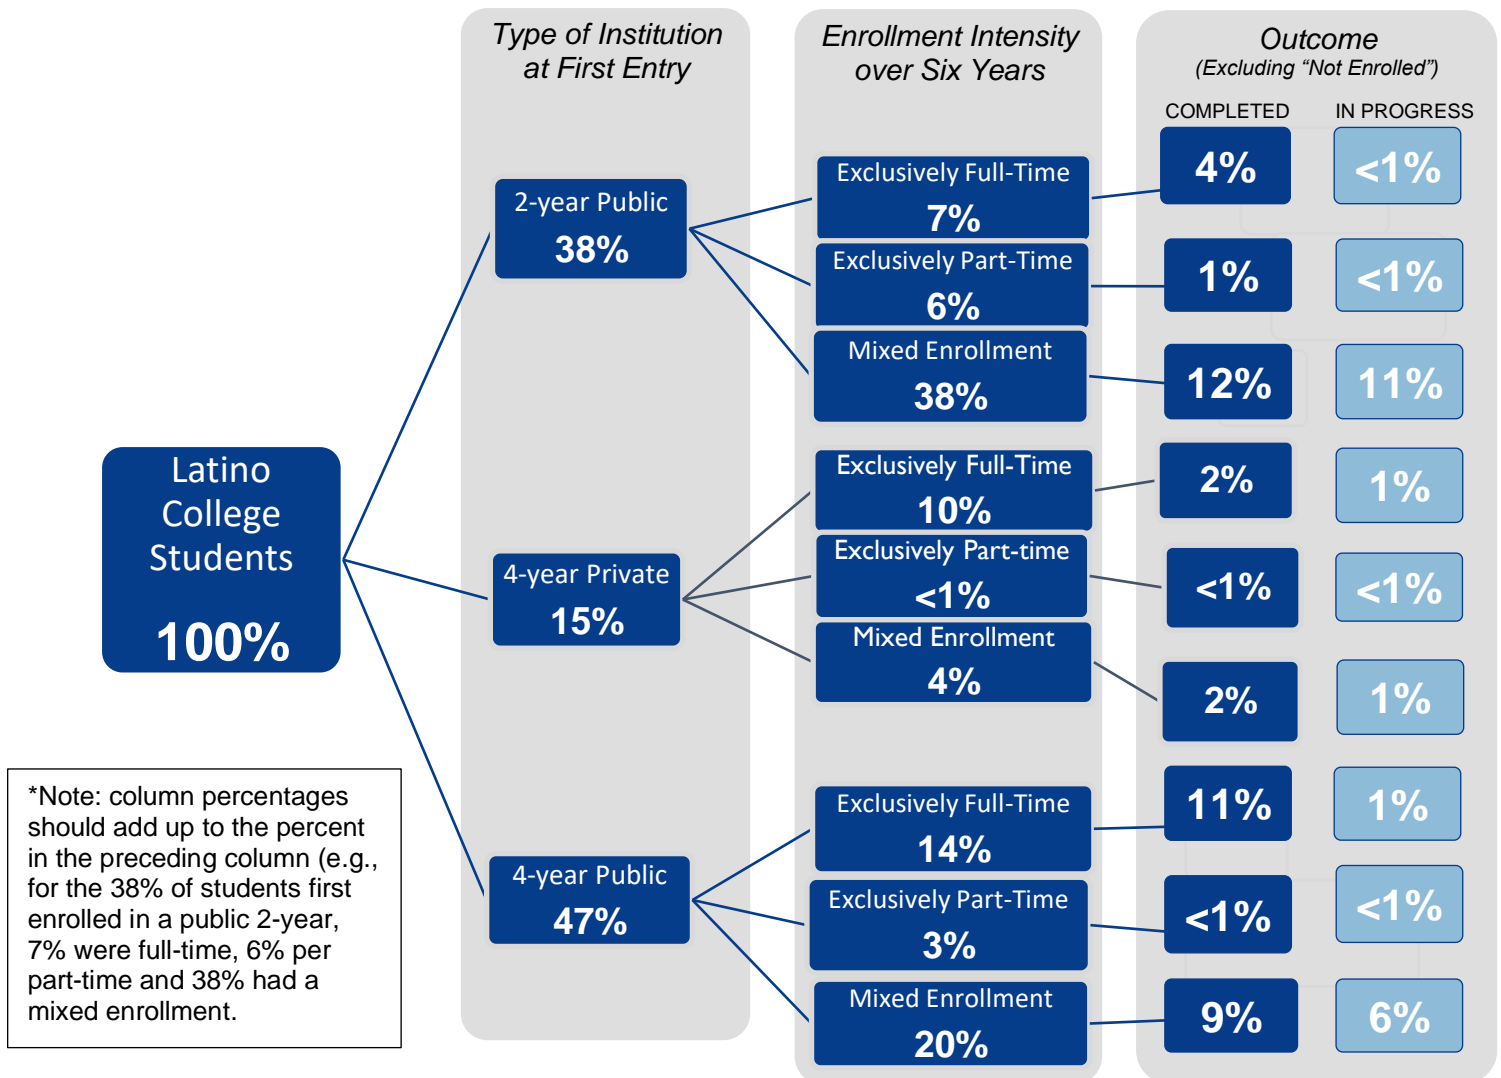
Type of Institution at First Entry

Enrollment Intensity over Six Years

Outcome (Excluding "Not Enrolled")

COMPLETED

IN PROGRESS

Latino College Students 100%

2-year Public 38%

4-year Private 15%

4-year Public 47%

Exclusively Full-Time 7%

Exclusively Part-Time 6%

Mixed Enrollment 38%

Exclusively Full-Time 10%

Exclusively Part-time <1%

Mixed Enrollment 4%

Exclusively Full-Time 14%

Exclusively Part-Time 3%

Mixed Enrollment 20%

| COMPLETED | IN PROGRESS |
|---|---|
| 4% | <1% |
| 1% | <1% |
| 12% | 11% |
| 2% | 1% |
| <1% | <1% |
| 2% | 1% |
| 11% | 1% |
| <1% | <1% |
| 9% | 6% |

*Note: column percentages should add up to the percent in the preceding column (e.g., for the 38% of students first enrolled in a public 2-year, 7% were full-time, 6% per part-time and 38% had a mixed enrollment.